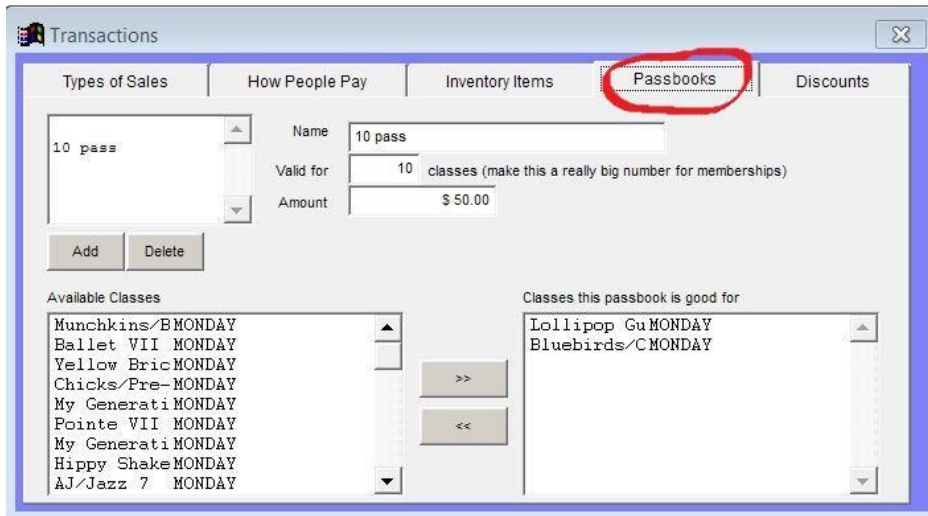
Transactions

Types of Sales | How People Pay | Inventory Items | Passbooks | Discounts

10 pass

Name 10 pass

Valid for 10 classes (make this a really big number for memberships)

Amount $ 50.00

Add Delete

Available Classes

Munchkins/B MONDAY
Ballet VII MONDAY
Yellow Bric MONDAY
Chicks/Pre- MONDAY
My Generati MONDAY
Pointe VII MONDAY
My Generati MONDAY
Hippy Shake MONDAY
AJ/Jazz 7 MONDAY

>>

<<

Classes this passbook is good for

Lollipop Gu MONDAY
Bluebirds/C MONDAY